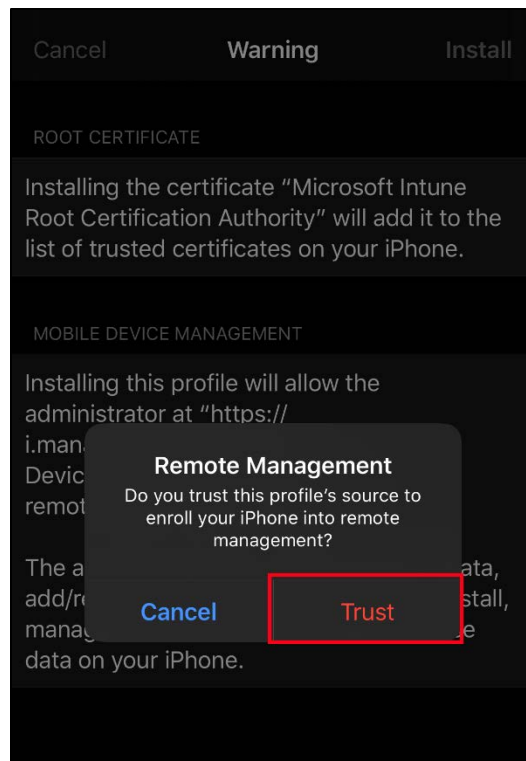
Cancel Warning Install

ROOT CERTIFICATE

Installing the certificate "Microsoft Intune Root Certification Authority" will add it to the list of trusted certificates on your iPhone.

MOBILE DEVICE MANAGEMENT

Installing this profile will allow the administrator at "https:// i.mana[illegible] Devic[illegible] remot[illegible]

The a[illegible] ata, add/r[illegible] stall, manag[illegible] e data on your iPhone.

Remote Management

Do you trust this profile's source to enroll your iPhone into remote management?

Cancel

Trust